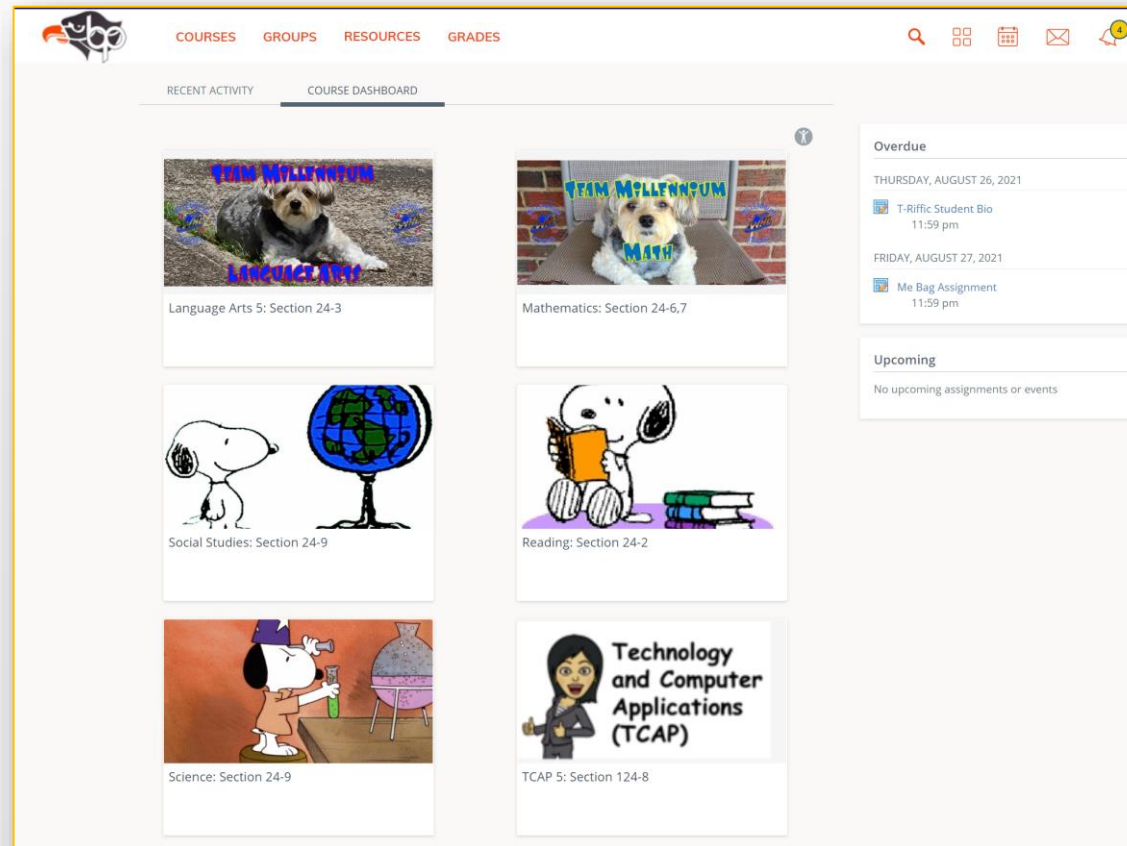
COURSES GROUPS RESOURCES GRADES

4

RECENT ACTIVITY COURSE DASHBOARD

TEAM MILLENNIUM
LANGUAGE ARTS

Language Arts 5: Section 24-3

TEAM MILLENNIUM
MATH

Mathematics: Section 24-6,7

Social Studies: Section 24-9

Reading: Section 24-2

Science: Section 24-9

Technology and Computer Applications (TCAP)

TCAP 5: Section 124-8

Overdue

THURSDAY, AUGUST 26, 2021

T-Riffic Student Bio
11:59 pm

FRIDAY, AUGUST 27, 2021

Me Bag Assignment
11:59 pm

Upcoming

No upcoming assignments or events